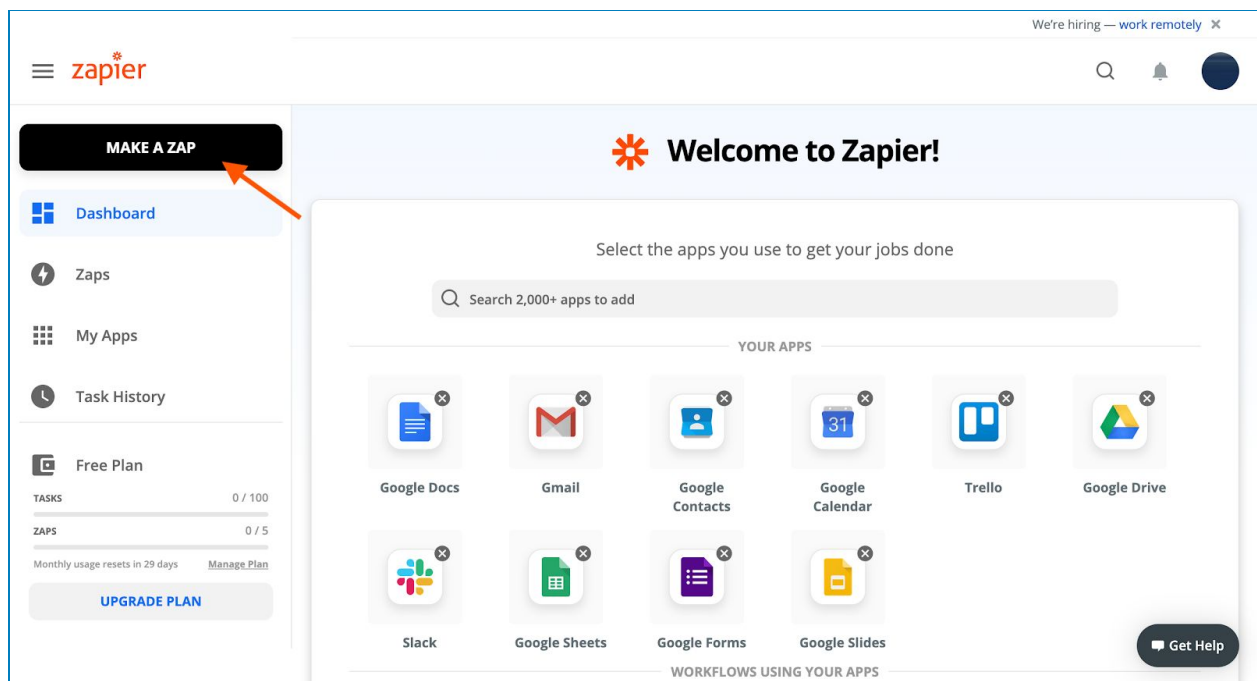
We're hiring — work remotely ✕

zapier

MAKE A ZAP

Dashboard

Zaps

My Apps

Task History

Free Plan

TASKS 0 / 100

ZAPS 0 / 5

Monthly usage resets in 29 days Manage Plan

UPGRADE PLAN

Welcome to Zapier!

Select the apps you use to get your jobs done

Search 2,000+ apps to add

YOUR APPS

Google Docs

Gmail

Google Contacts

31

Google Calendar

Trello

Google Drive

Slack

Google Sheets

Google Forms

Google Slides

Get Help

WORKFLOWS USING YOUR APPS